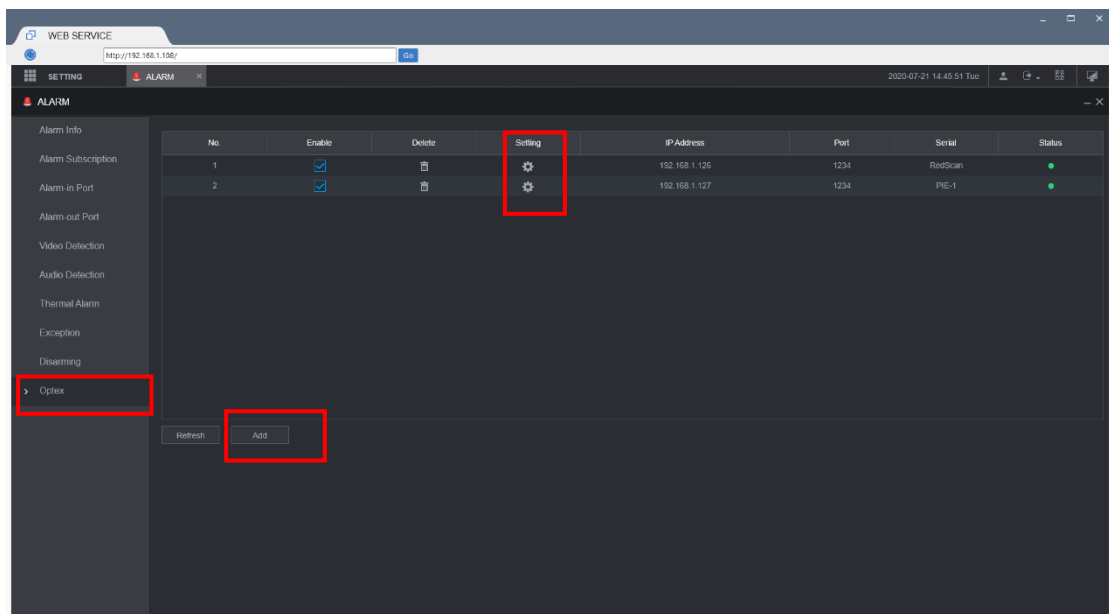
WEB SERVICE

http://192.168.1.108/ Go

SETTING ALARM

2020-07-21 14:45:51 Tue

ALARM

Alarm Info
Alarm Subscription
Alarm-in Port
Alarm-out Port
Video Detection
Audio Detection
Thermal Alarm
Exception
Disarming
Optex

| No. | Enable | Delete | Setting | IP Address | Port | Serial | Status |
|---|---|---|---|---|---|---|---|
| 1 | | | | 192.168.1.126 | 1234 | RedScan | |
| 2 | | | | 192.168.1.127 | 1234 | PIE-1 | |

Refresh Add